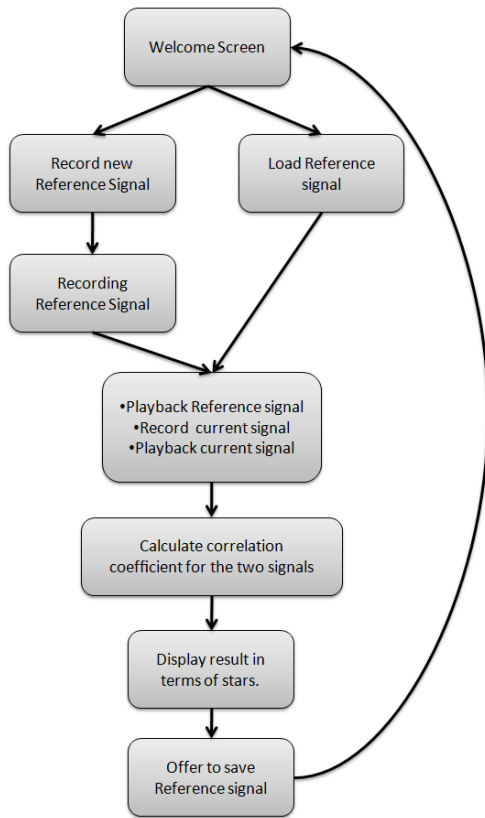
Welcome Screen

Record new Reference Signal

Load Reference signal

Recording Reference Signal

•Playback Reference signal
•Record current signal
•Playback current signal

Calculate correlation coefficient for the two signals

Display result in terms of stars.

Offer to save Reference signal